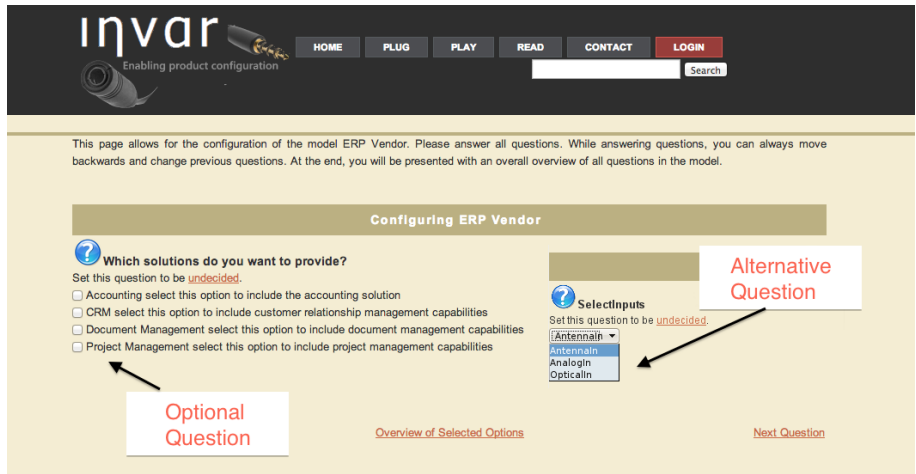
invar
Enabling product configuration

HOME
PLUG
PLAY
READ
CONTACT
LOGIN
Search

This page allows for the configuration of the model ERP Vendor. Please answer all questions. While answering questions, you can always move backwards and change previous questions. At the end, you will be presented with an overall overview of all questions in the model.

Configuring ERP Vendor

Which solutions do you want to provide?
Set this question to be undecided.
Accounting select this option to include the accounting solution
CRM select this option to include customer relationship management capabilities
Document Management select this option to include document management capabilities
Project Management select this option to include project management capabilities

Alternative Question

SelectInputs
Set this question to be undecided.
AntennaIn
AntennaIn
AnalogIn
OpticalIn

Optional Question

Overview of Selected Options

Next Question